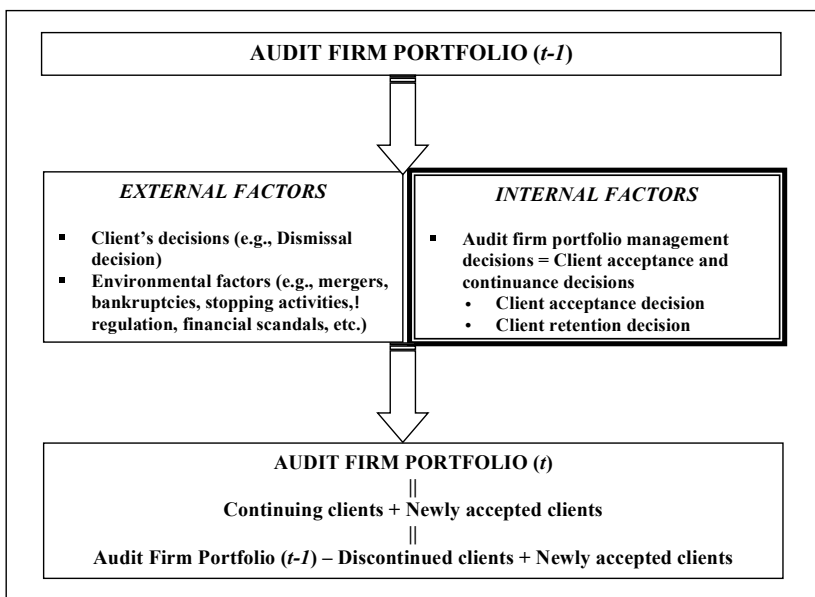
AUDIT FIRM PORTFOLIO (*t-1*)

*EXTERNAL FACTORS*

- Client's decisions (e.g., Dismissal decision)
- Environmental factors (e.g., mergers, bankruptcies, stopping activities,! regulation, financial scandals, etc.)

*INTERNAL FACTORS*

- Audit firm portfolio management decisions = Client acceptance and continuance decisions
  - Client acceptance decision
  - Client retention decision

AUDIT FIRM PORTFOLIO (*t*)

||

Continuing clients + Newly accepted clients

||

Audit Firm Portfolio (*t-1*) – Discontinued clients + Newly accepted clients